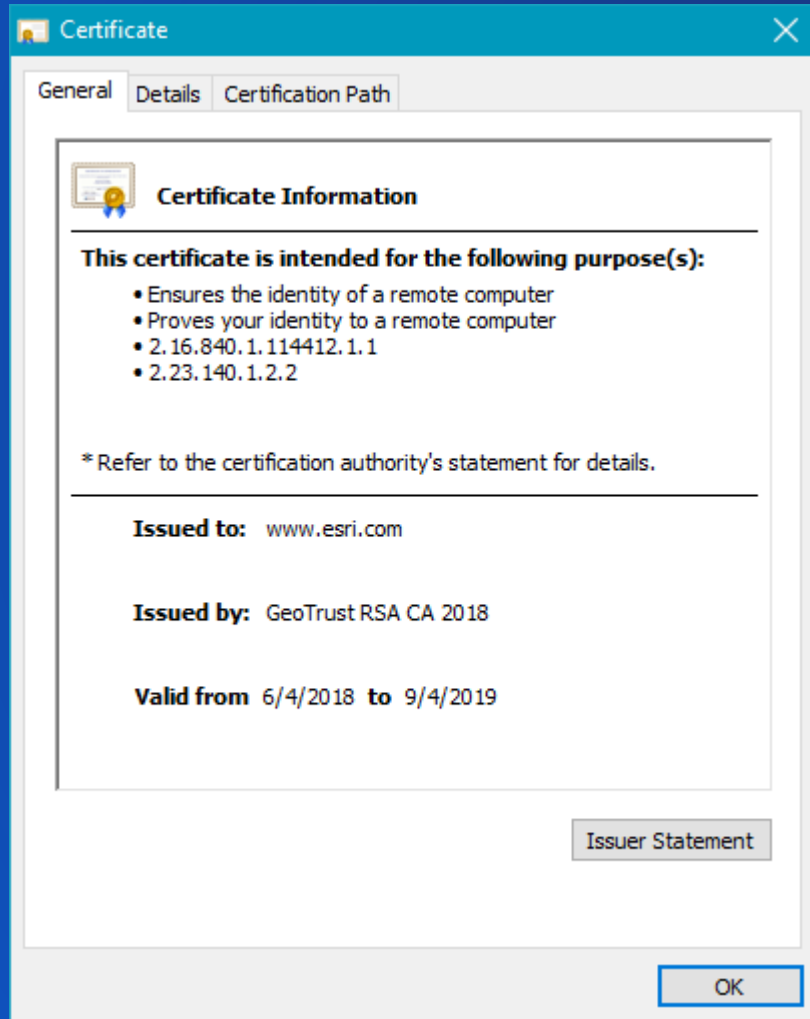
Certificate

General Details Certification Path

Certificate Information

This certificate is intended for the following purpose(s):

• Ensures the identity of a remote computer
• Proves your identity to a remote computer
• 2.16.840.1.114412.1.1
• 2.23.140.1.2.2

* Refer to the certification authority's statement for details.

Issued to: www.esri.com

Issued by: GeoTrust RSA CA 2018

Valid from 6/4/2018 to 9/4/2019

Issuer Statement

OK